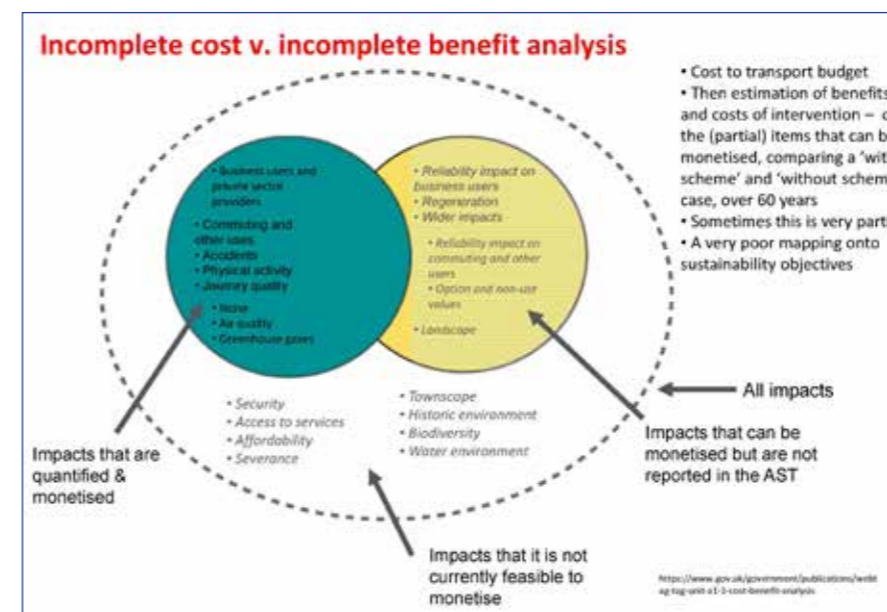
Incomplete cost v. incomplete benefit analysis

• Cost to transport budget
• Then estimation of benefits and costs of intervention – c the (partial) items that can b monetised, comparing a 'wit scheme' and 'without schem case, over 60 years
• Sometimes this is very parti
• A very poor mapping onto sustainability objectives

• Business users and private sector providers
• Commuting and other uses
• Accidents
• Physical activity
• Journey quality
• Noise
• Air quality
• Greenhouse gases

• Reliability impact on business users
• Regeneration
• Wider impacts
• Reliability impact on commuting and other users
• Option and non-use values
• Landscape

• Security
• Access to services
• Affordability
• Severance

• Townscape
• Historic environment
• Biodiversity
• Water environment

All impacts

Impacts that are quantified & monetised

Impacts that can be monetised but are not reported in the AST

Impacts that it is not currently feasible to monetise

https://www.gov.uk/government/publications/webt ag-tag-unit-a1-1-cost-benefit-analysis